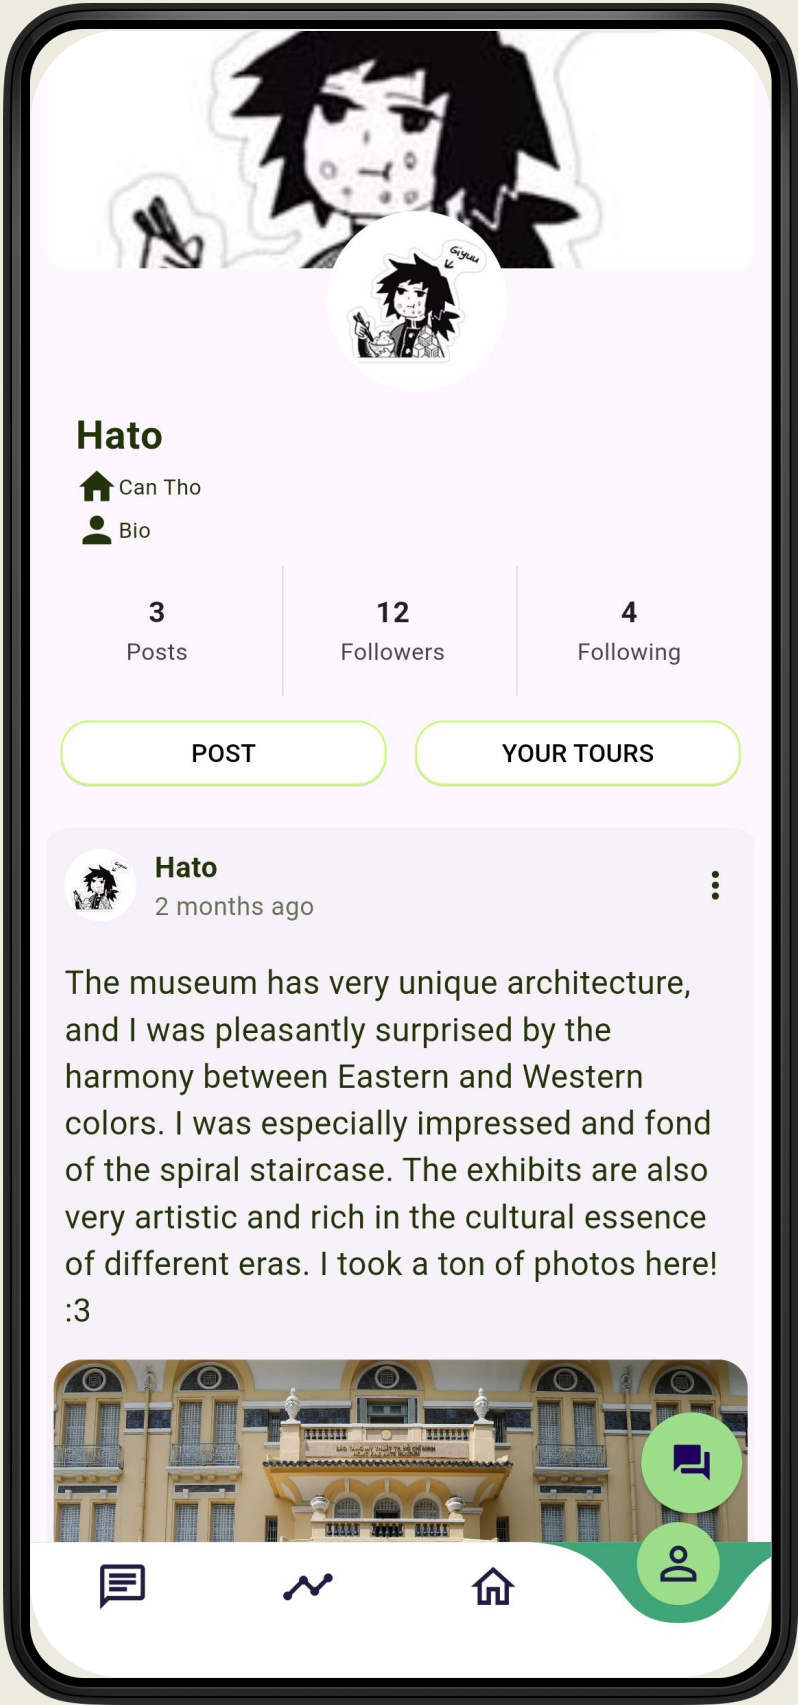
Hato

Can Tho

Bio

3
Posts

12
Followers

4
Following

POST

YOUR TOURS

Hato
2 months ago

The museum has very unique architecture, and I was pleasantly surprised by the harmony between Eastern and Western colors. I was especially impressed and fond of the spiral staircase. The exhibits are also very artistic and rich in the cultural essence of different eras. I took a ton of photos here! :3